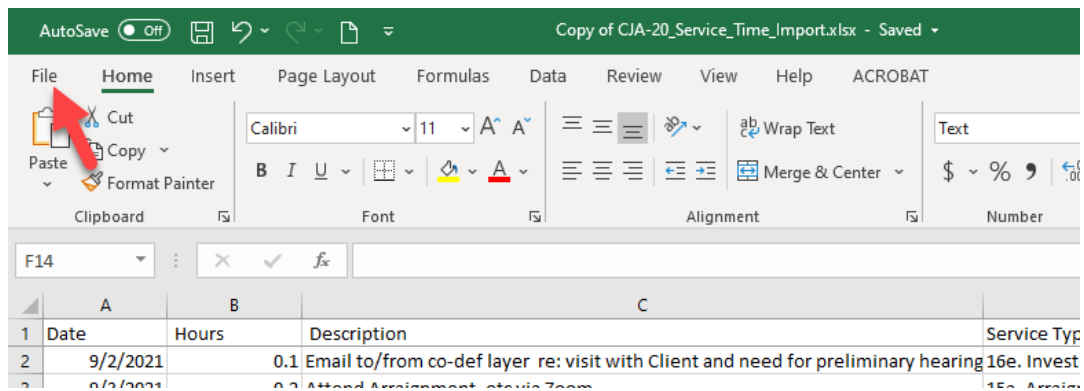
AutoSave Off Copy of CJA-20_Service_Time_Import.xlsx - Saved

File Home Insert Page Layout Formulas Data Review View Help ACROBAT

Cut
Copy
Paste
Format Painter
Clipboard

Calibri 11
B I U
Font

Wrap Text
Merge & Center
Alignment

Text
$ % 9
Number

F14 $f_x$

| | A | B | C | |
|---|---|---|---|---|
| 1 | Date | Hours | Description | Service Typ |
| 2 | 9/2/2021 | 0.1 | Email to/from co-def layer re: visit with Client and need for preliminary hearing | 16e. Invest |
| 3 | 9/2/2021 | 0.2 | Attend Arraignment, etc via Zoom | 15a. Arraig |